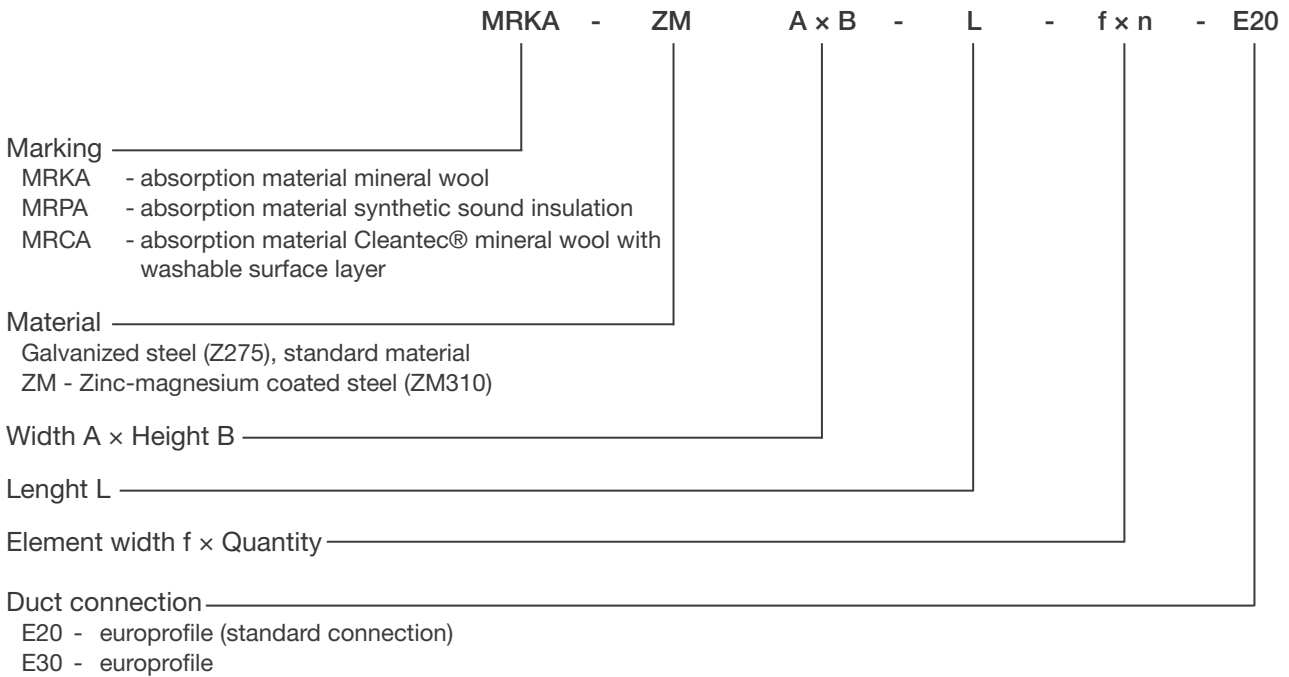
MRKA - ZM A × B - L - f × n - E20

Marking
MRKA - absorption material mineral wool
MRPA - absorption material synthetic sound insulation
MRCA - absorption material Cleantec® mineral wool with washable surface layer

Material
Galvanized steel (Z275), standard material
ZM - Zinc-magnesium coated steel (ZM310)

Width A × Height B

Lenght L

Element width f × Quantity

Duct connection
E20 - europrofile (standard connection)
E30 - europrofile